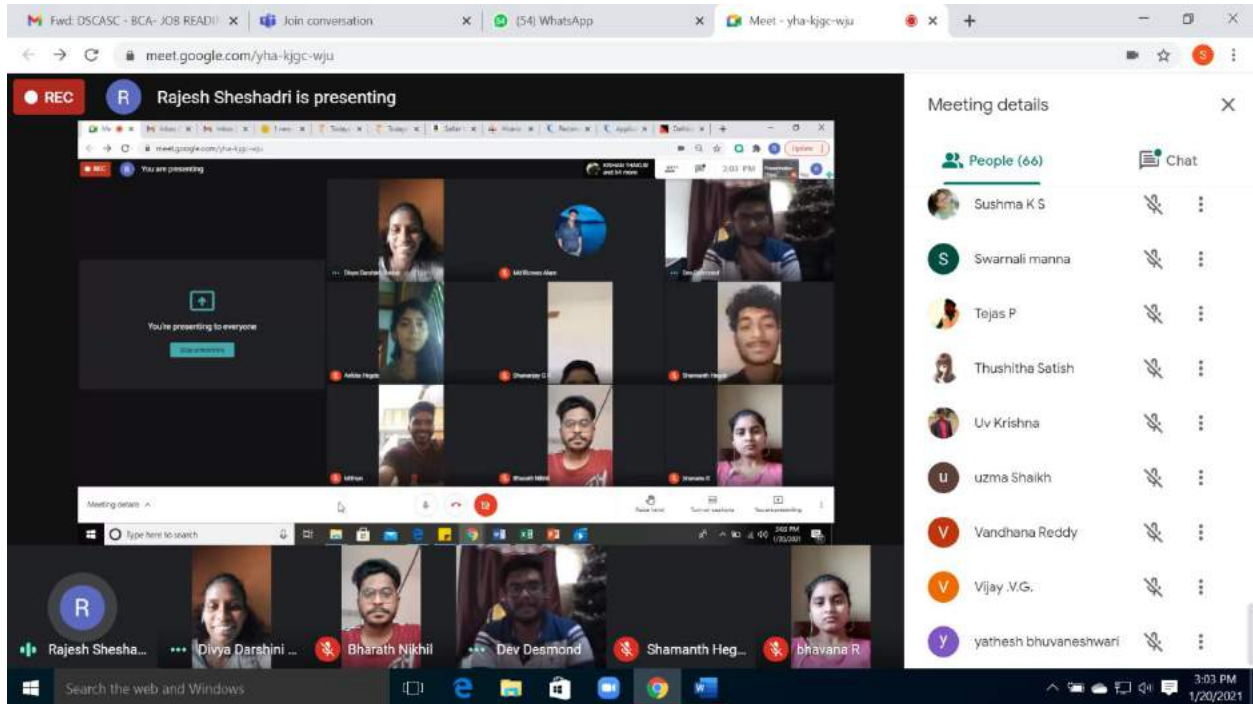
M Fwd: DSCASC - BCA- JOB READI ×
Join conversation ×
(54) WhatsApp ×
Meet - yha-kjgc-wju ×
+
meet.google.com/yha-kjgc-wju

REC
R
Rajesh Sheshadri is presenting

meet.google.com/yha-kjgc-wju
REC
R You are presenting
3:03 PM
Divya Darshini
Md Rizwan Alam
Dev Desmond
You're presenting to everyone
Stop presenting
Ashika Hegde
Dhananjay G
Shamanth Hegde
Mithun
Bharath Nikhil
bhavana R
Meeting details
Raise hand
Turn on captions
You are presenting
Type here to search
3:03 PM 1/20/2021

Meeting details
People (66)
Chat
Sushma K S
S Swarnali manna
Tejas P
Thushitha Satish
Uv Krishna
u uzma Shaikh
V Vandhana Reddy
V Vijay .V.G.
y yathesh bhuvaneshwari

R
Rajesh Shesha...
Divya Darshini ...
Bharath Nikhil
Dev Desmond
Shamanth Heg...
bhavana R

Search the web and Windows
3:03 PM
1/20/2021